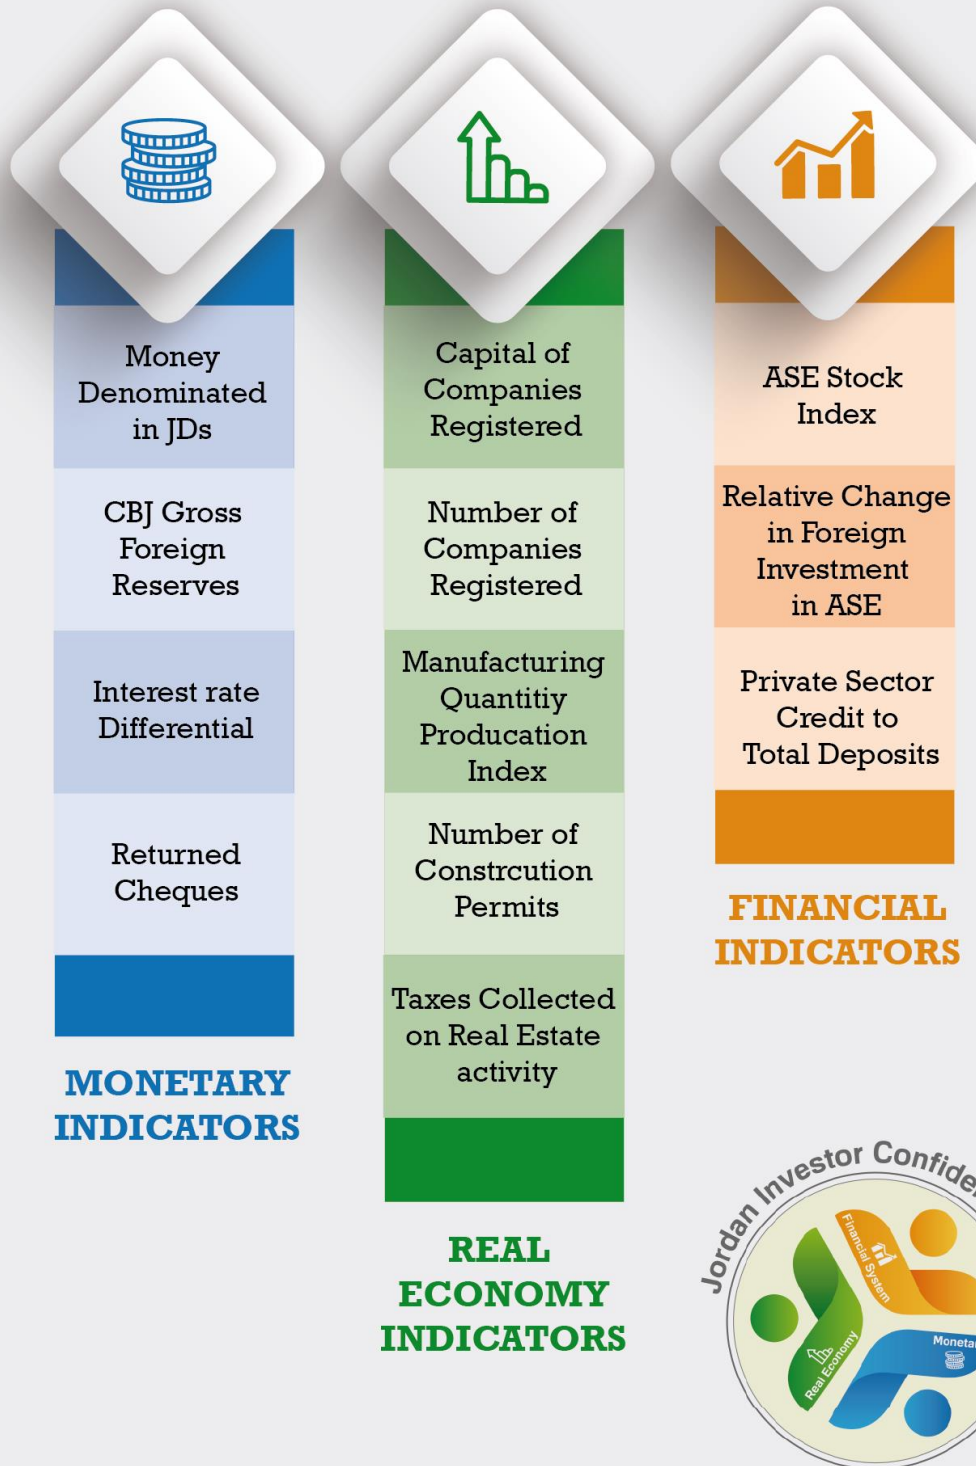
Money Denominated in JDs

CBJ Gross Foreign Reserves

Interest rate Differential

Returned Cheques

MONETARY INDICATORS

Capital of Companies Registered

Number of Companies Registered

Manufacturing Quantitiy Producation Index

Number of Constrcution Permits

Taxes Collected on Real Estate activity

REAL ECONOMY INDICATORS

ASE Stock Index

Relative Change in Foreign Investment in ASE

Private Sector Credit to Total Deposits

FINANCIAL INDICATORS

Jordan Investor Confide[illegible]

Financial System

Real Economy

Moneta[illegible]